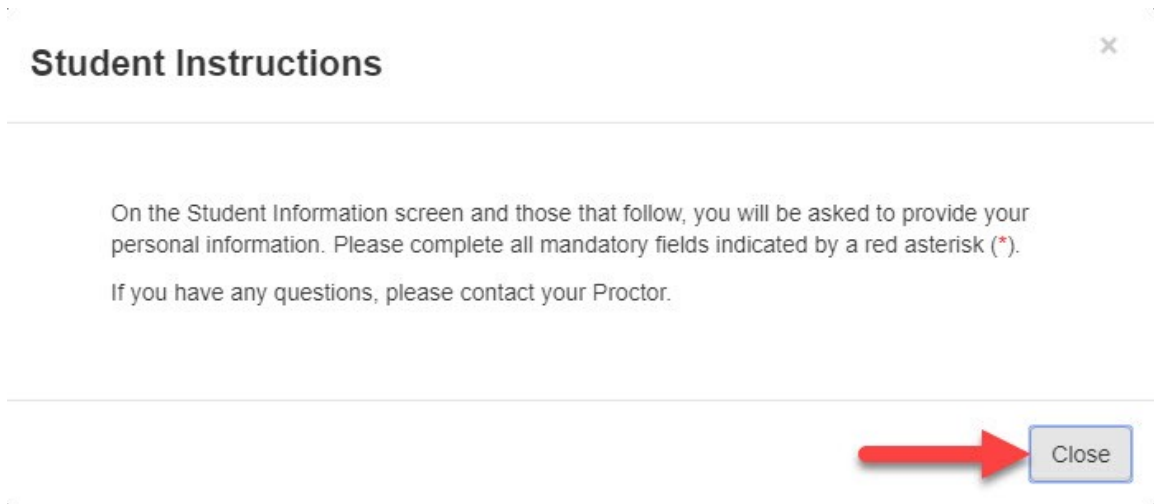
Student Instructions

×

On the Student Information screen and those that follow, you will be asked to provide your personal information. Please complete all mandatory fields indicated by a red asterisk (*).

If you have any questions, please contact your Proctor.

Close